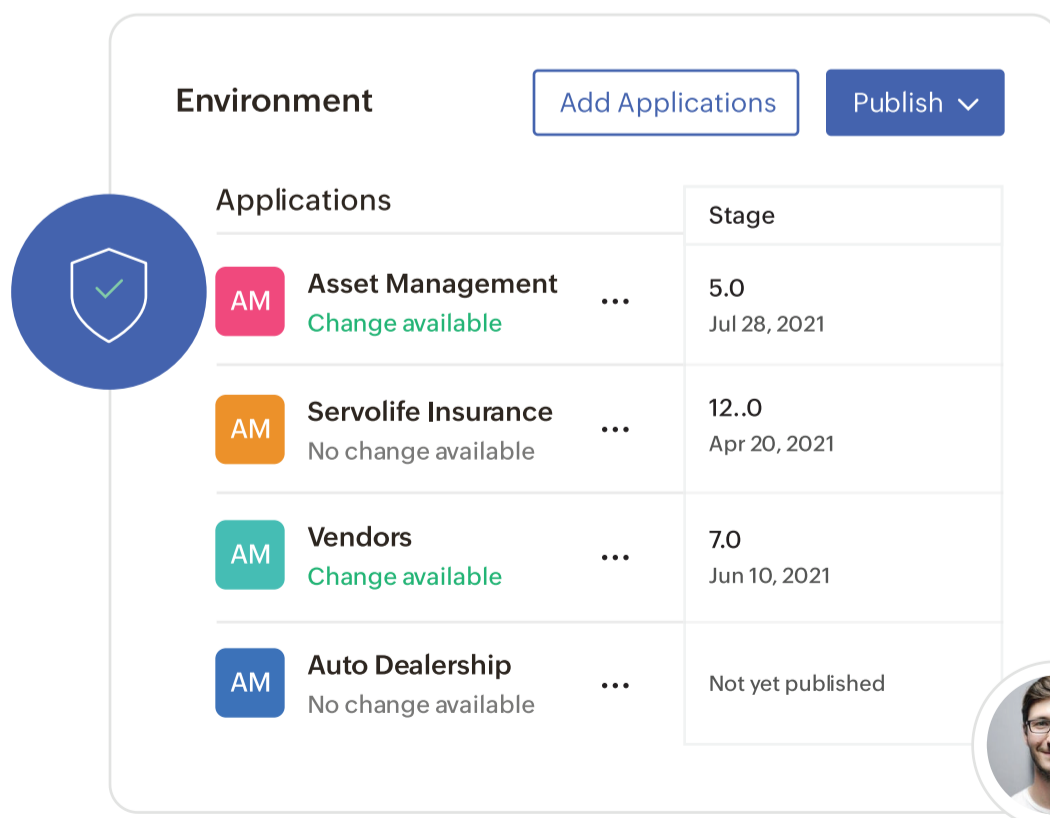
Environment

Add Applications

Publish

Applications

Stage

AM Asset Management
Change available

5.0
Jul 28, 2021

AM Servolife Insurance
No change available

12..0
Apr 20, 2021

AM Vendors
Change available

7.0
Jun 10, 2021

AM Auto Dealership
No change available

Not yet published